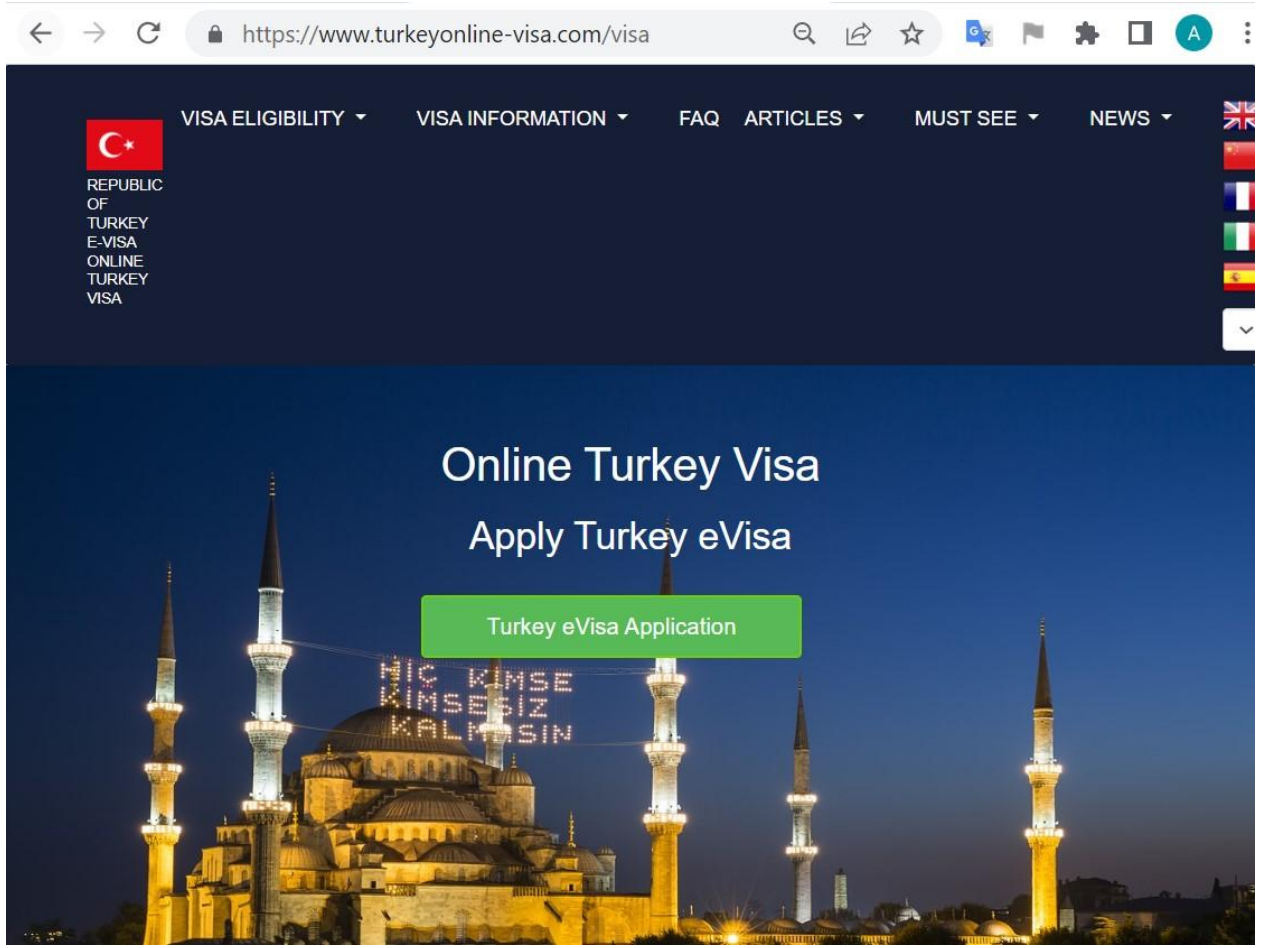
https://www.turkeyonline-visa.com/visa

A

REPUBLIC OF TURKEY E-VISA ONLINE TURKEY VISA

VISA ELIGIBILITY VISA INFORMATION FAQ ARTICLES MUST SEE NEWS

Online Turkey Visa

Apply Turkey eVisa

Turkey eVisa Application

HİÇ KİMSE KİMSESİZ KALMASIN